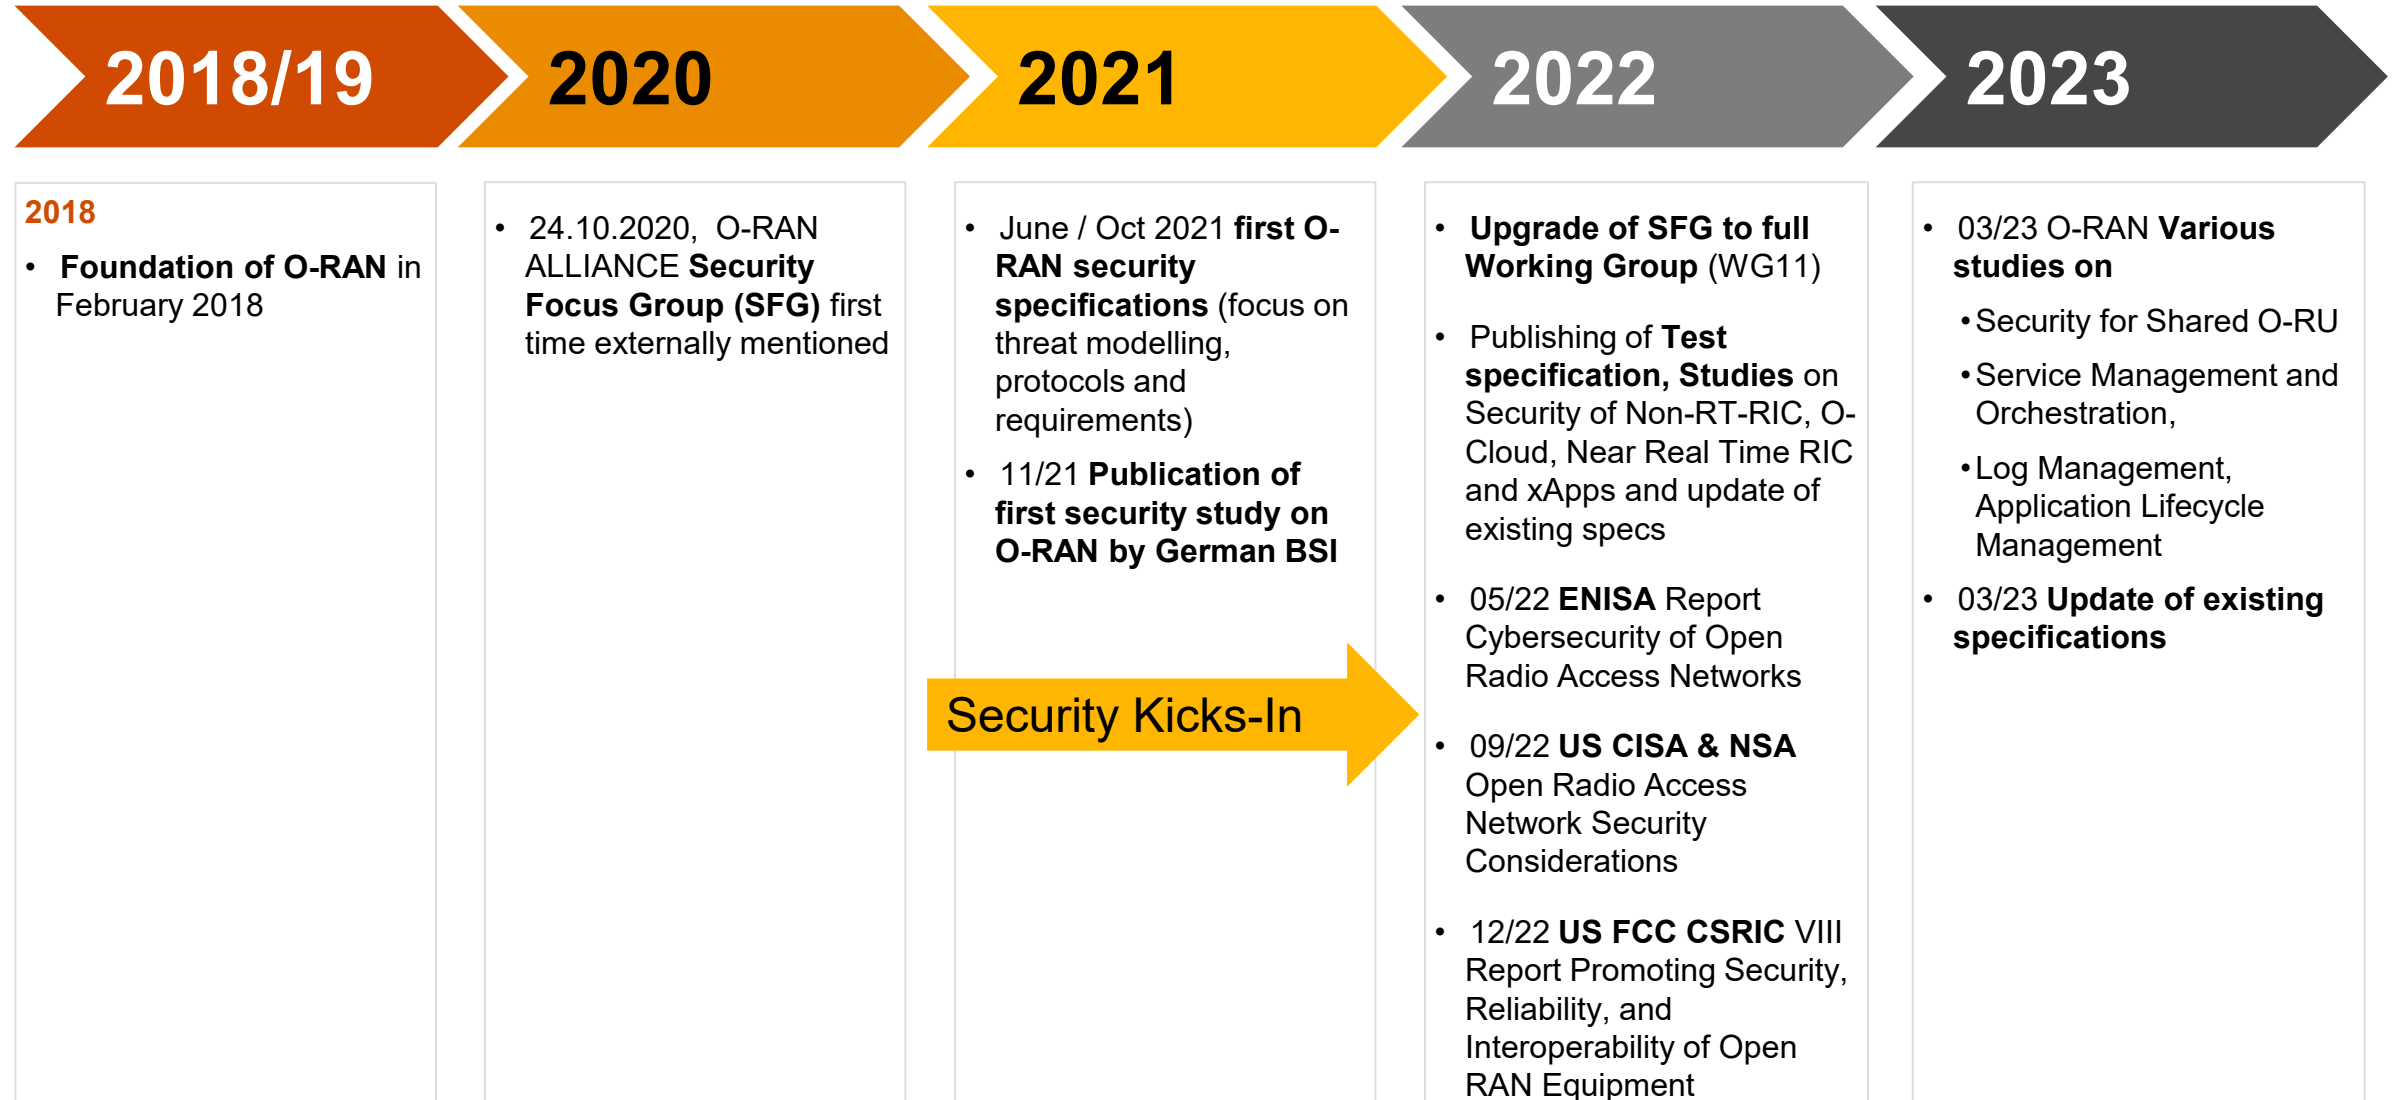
2018/19

2018

• Foundation of O-RAN in February 2018

2020

• 24.10.2020, O-RAN ALLIANCE Security Focus Group (SFG) first time externally mentioned

2021

• June / Oct 2021 first O-RAN security specifications (focus on threat modelling, protocols and requirements)

• 11/21 Publication of first security study on O-RAN by German BSI

Security Kicks-In

2022

• Upgrade of SFG to full Working Group (WG11)

• Publishing of Test specification, Studies on Security of Non-RT-RIC, O-Cloud, Near Real Time RIC and xApps and update of existing specs

• 05/22 ENISA Report Cybersecurity of Open Radio Access Networks

• 09/22 US CISA & NSA Open Radio Access Network Security Considerations

• 12/22 US FCC CSRIC VIII Report Promoting Security, Reliability, and Interoperability of Open RAN Equipment

2023

• 03/23 O-RAN Various studies on

• Security for Shared O-RU

• Service Management and Orchestration,

• Log Management, Application Lifecycle Management

• 03/23 Update of existing specifications